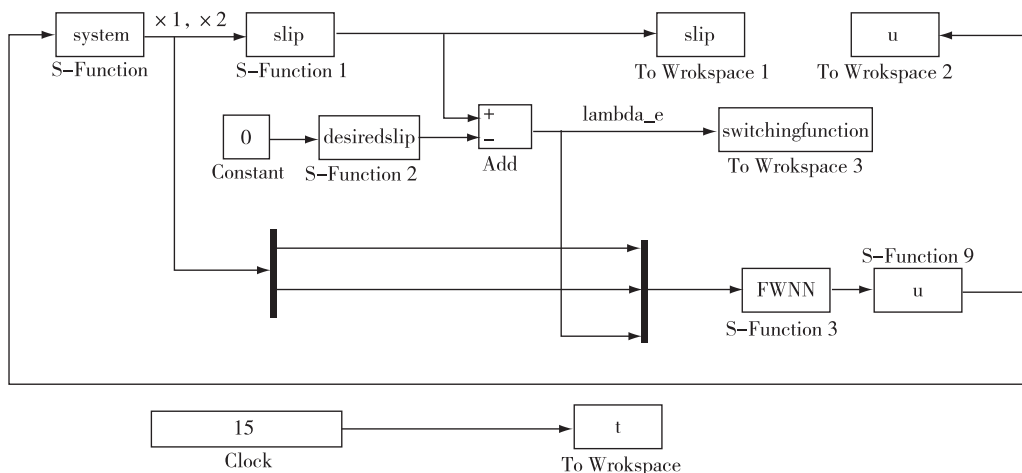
system
S–Function
×1, ×2
slip
S–Function 1
slip
To Wrokspace 1
u
To Wrokspace 2
0
Constant
desiredslip
S–Function 2
+
–
Add
lambda_e
switchingfunction
To Wrokspace 3
S–Function 9
FWNN
S–Function 3
u
15
Clock
t
To Wrokspace